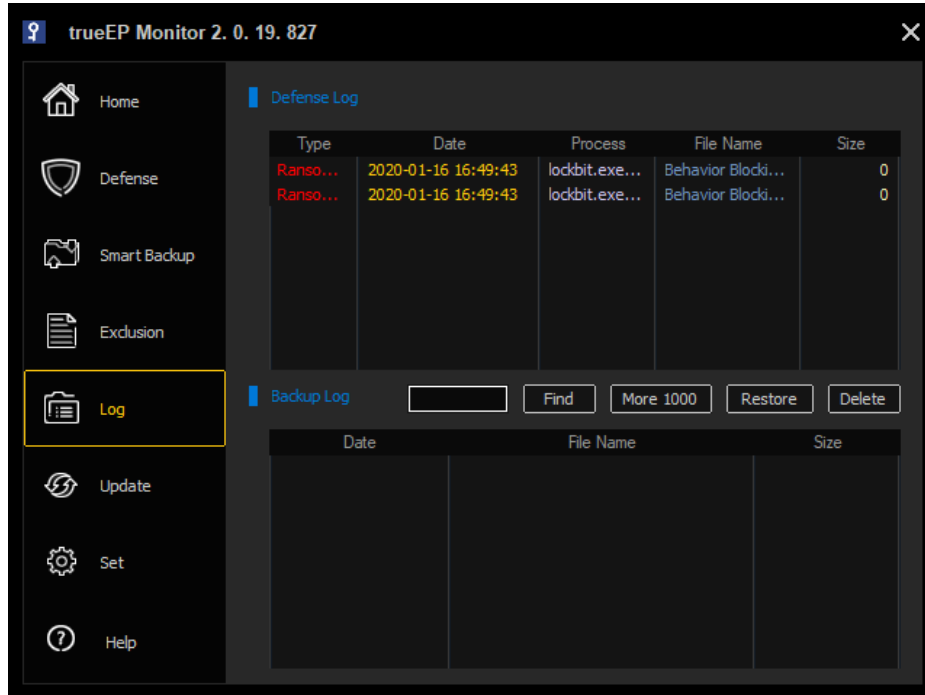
trueEP Monitor 2. 0. 19. 827

Home

Defense

Smart Backup

Exclusion

Log

Update

Set

Help

Defense Log

| Type | Date | Process | File Name | Size |
|---|---|---|---|---|
| Ranso... | 2020-01-16 16:49:43 | lockbit.exe... | Behavior Blocki... | 0 |
| Ranso... | 2020-01-16 16:49:43 | lockbit.exe... | Behavior Blocki... | 0 |

Backup Log

Find

More 1000

Restore

Delete

| Date | File Name | Size |
|---|---|---|